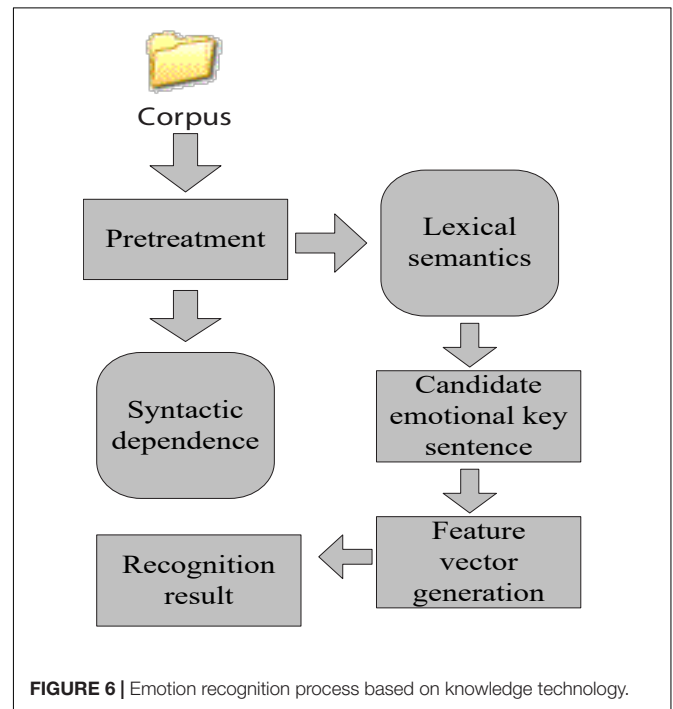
Corpus

Pretreatment

Lexical semantics

Syntactic dependence

Candidate emotional key sentence

Feature vector generation

Recognition result

FIGURE 6 | Emotion recognition process based on knowledge technology.